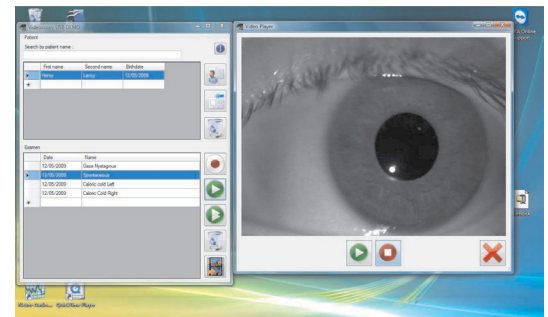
Patient
Search by patient name :

| | First name | Second name | Birthdate |
|---|---|---|---|
| ▶ | Henry | Leroy | 12/05/2009 |
| * | | | |

Exams

| | Date | Name |
|---|---|---|
| | 12/05/2009 | Gaze Nystagmus |
| ▶ | 12/05/2009 | Spontaneous |
| | 12/05/2009 | Caloric cold Left |
| | 12/05/2009 | Caloric Cold Right |
| * | | |

Video Player